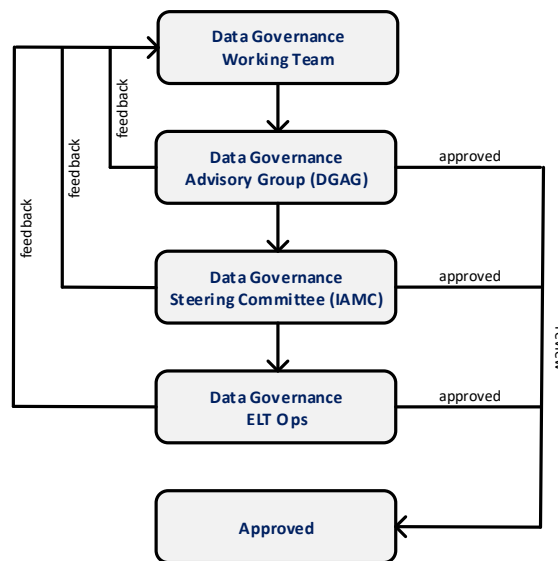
Data Governance
Working Team

feedback

Data Governance
Advisory Group (DGAG)

approved

feedback

Data Governance
Steering Committee (IAMC)

approved

feedback

Data Governance
ELT Ops

approved

Approved

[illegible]